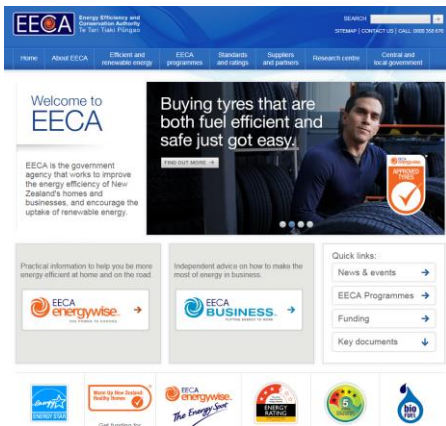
EECA Energy Efficiency and Conservation Authority Te Tari Tiaki Pūngao

SEARCH

SITEMAP | CONTACT US | CALL 0800 358 676

Home | About EECA | Efficient and renewable energy | EECA programmes | Standards and ratings | Suppliers and partners | Research centre | Central and local government

Welcome to EECA

EECA is the government agency that works to improve the energy efficiency of New Zealand's homes and businesses, and encourage the uptake of renewable energy.

Buying tyres that are both fuel efficient and safe just got easy.

FIND OUT MORE →

APPROVED TYRES

Practical information to help you be more energy efficient at home and on the road

EECA energywise →

Independent advice on how to make the most of energy in business

EECA BUSINESS →

Quick links:

News & events →

EECA Programmes →

Funding →

Key documents ↓

ENERGY STAR

Warm Up New Zealand Healthy Homes

EECA energywise

The Energy Spot

ENERGY RATING

5

bio fuel

Get funding for